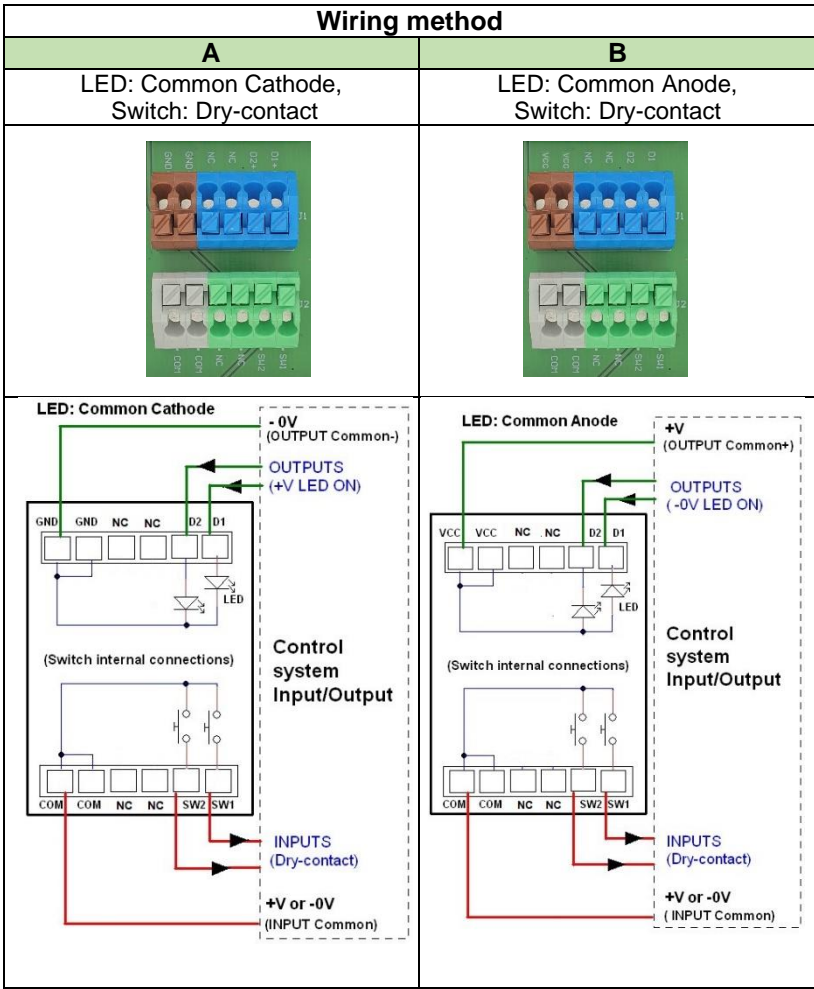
| Wiring method | |
|---|---|
| A | B |
| LED: Common Cathode, Switch: Dry-contact | LED: Common Anode, Switch: Dry-contact |
| GND GND NC NC D2+ D1+ J1 J2 COM COM NC NC SW2 SW1 | VCC VCC NC NC D2 D1 J1 J2 COM COM NC NC SW2 SW1 |
| LED: Common Cathode - 0V (OUTPUT Common-) OUTPUTS (+V LED ON) GND GND NC NC D2 D1 LED (Switch internal connections) Control system Input/Output COM COM NC NC SW2 SW1 INPUTS (Dry-contact) +V or -0V (INPUT Common) | LED: Common Anode +V (OUTPUT Common+) OUTPUTS ( -0V LED ON) VCC VCC NC NC D2 D1 LED (Switch internal connections) Control system Input/Output COM COM NC NC SW2 SW1 INPUTS (Dry-contact) +V or -0V ( INPUT Common) |